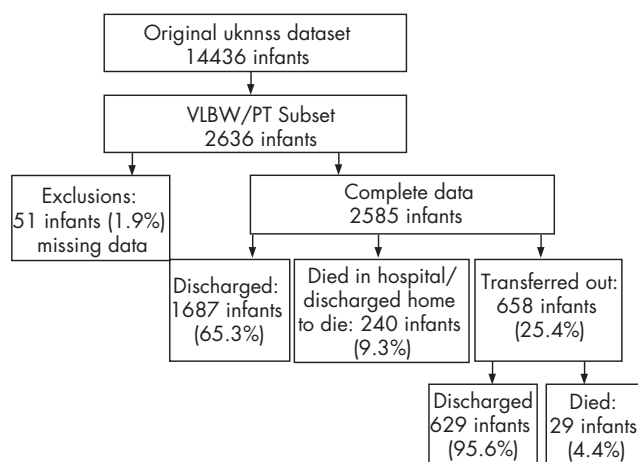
Original uknnss dataset
14436 infants

VLBW/PT Subset
2636 infants

Exclusions:
51 infants (1.9%)
missing data

Complete data
2585 infants

Discharged:
1687 infants
(65.3%)

Died in hospital/
discharged home
to die: 240 infants
(9.3%)

Transferred out:
658 infants
(25.4%)

Discharged
629 infants
(95.6%)

Died:
29 infants
(4.4%)